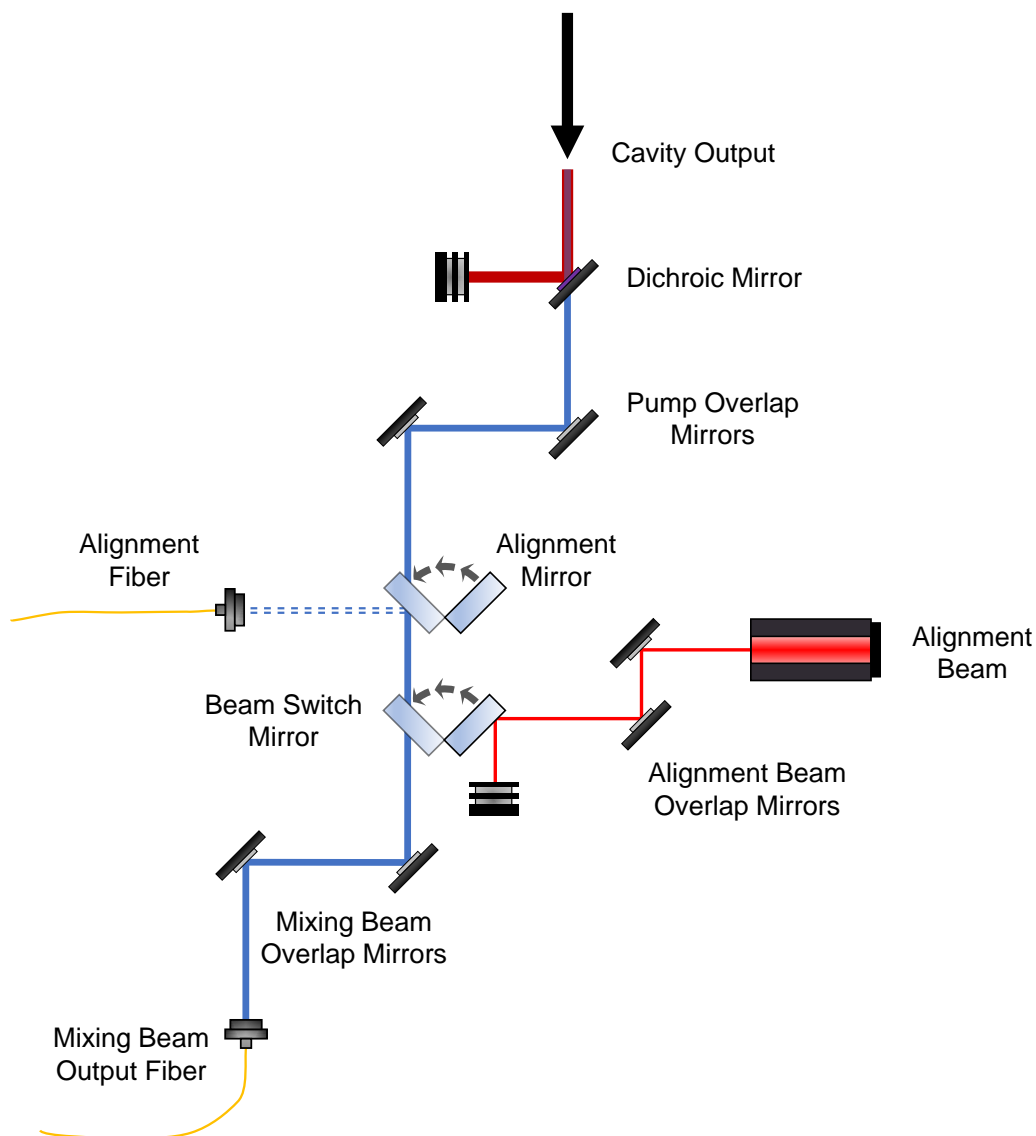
Cavity Output

Dichroic Mirror

Pump Overlap Mirrors

Alignment Fiber

Alignment Mirror

Alignment Beam

Beam Switch Mirror

Alignment Beam Overlap Mirrors

Mixing Beam Overlap Mirrors

Mixing Beam Output Fiber